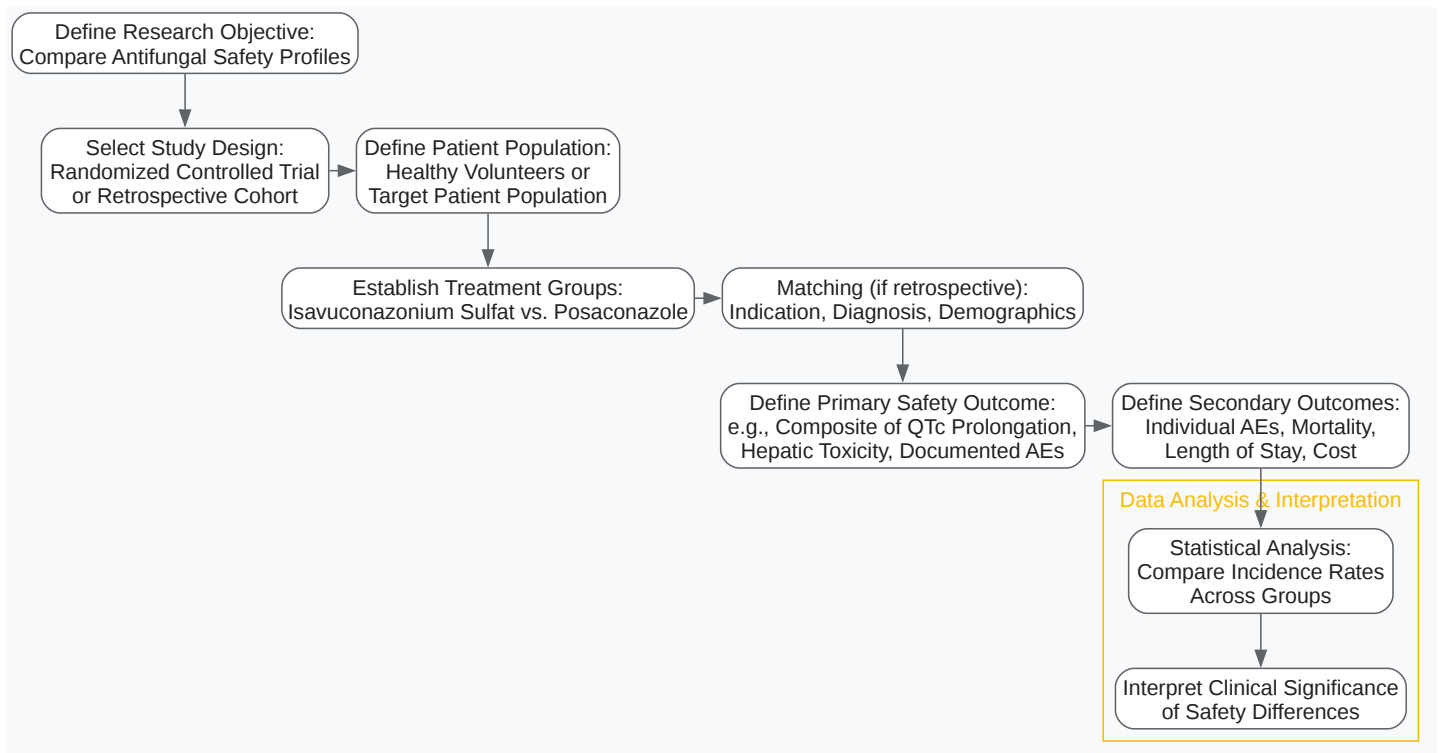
Define Research Objective: Compare Antifungal Safety Profiles

Select Study Design: Randomized Controlled Trial or Retrospective Cohort

Define Patient Population: Healthy Volunteers or Target Patient Population

Establish Treatment Groups: Isavuconazonium Sulfat vs. Posaconazole

Matching (if retrospective): Indication, Diagnosis, Demographics

Define Primary Safety Outcome: e.g., Composite of QTc Prolongation, Hepatic Toxicity, Documented AEs

Define Secondary Outcomes: Individual AEs, Mortality, Length of Stay, Cost

Data Analysis & Interpretation

Statistical Analysis: Compare Incidence Rates Across Groups

Interpret Clinical Significance of Safety Differences